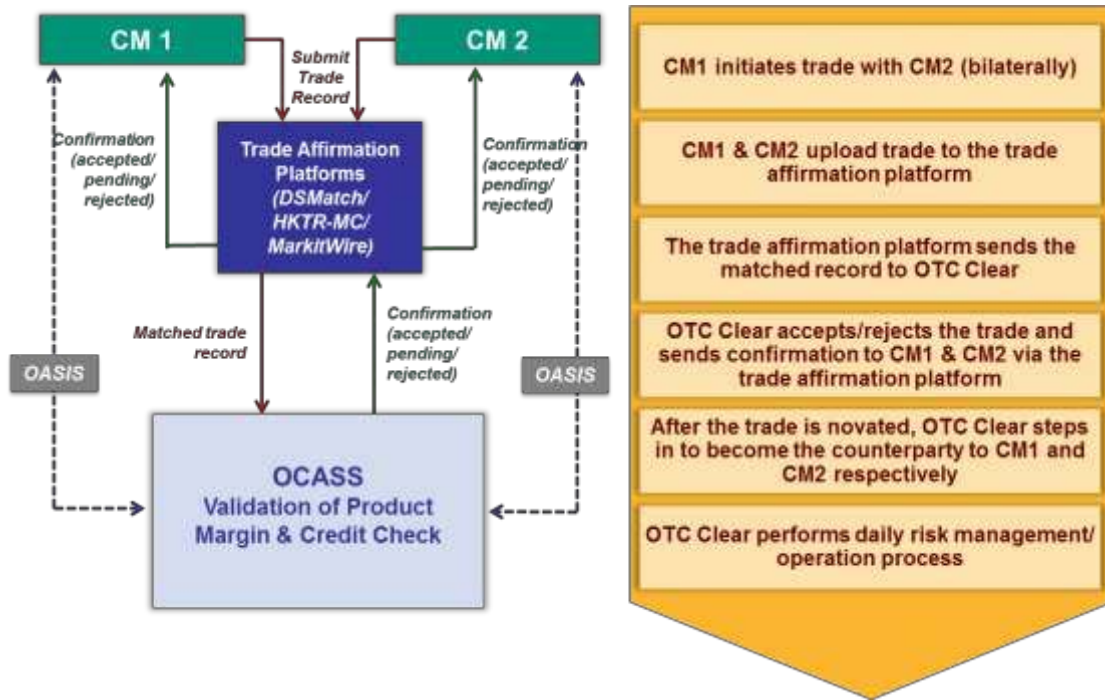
CM 1

Submit Trade Record

CM 2

Confirmation (accepted/ pending/ rejected)

Trade Affirmation Platforms (DSMatch/ HKTR-MC/ MarkitWire)

Confirmation (accepted/ pending/ rejected)

Matched trade record

Confirmation (accepted/ pending/ rejected)

OASIS

OASIS

OCASS
Validation of Product
Margin & Credit Check

CM1 initiates trade with CM2 (bilaterally)

CM1 & CM2 upload trade to the trade affirmation platform

The trade affirmation platform sends the matched record to OTC Clear

OTC Clear accepts/rejects the trade and sends confirmation to CM1 & CM2 via the trade affirmation platform

After the trade is novated, OTC Clear steps in to become the counterparty to CM1 and CM2 respectively

OTC Clear performs daily risk management/ operation process